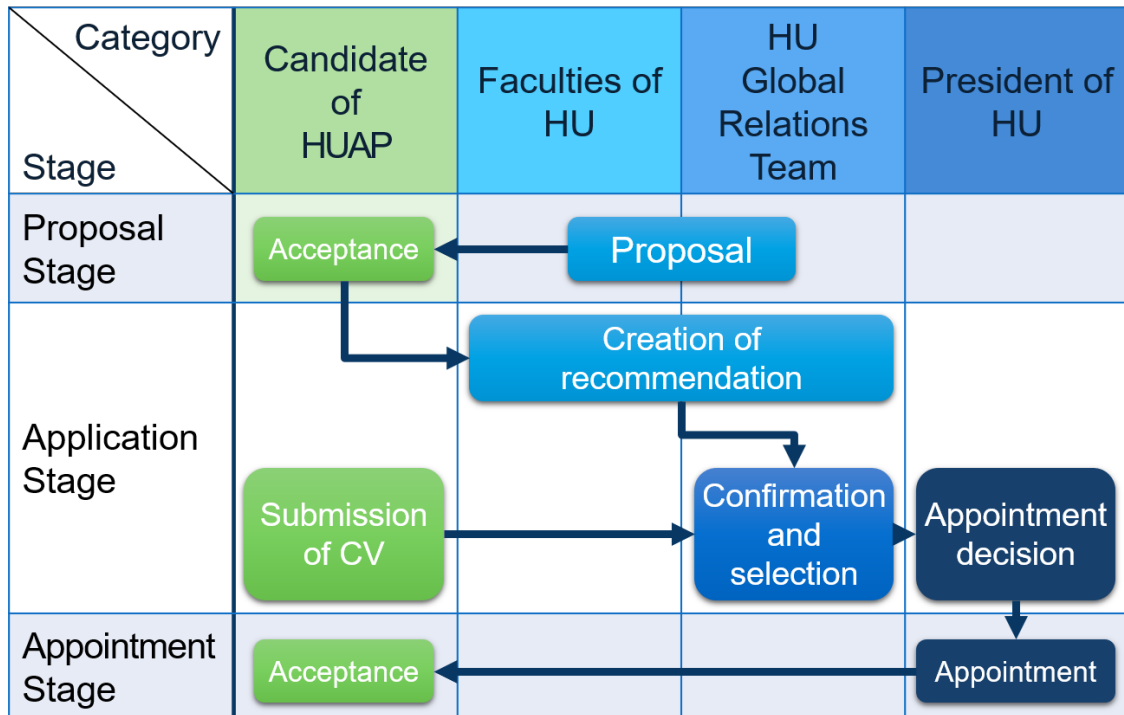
| Category / Stage | Candidate of HUAP | Faculties of HU | HU Global Relations Team | President of HU |
|---|---|---|---|---|
| Proposal Stage | Acceptance | Proposal | | |
| Application Stage | Submission of CV | Creation of recommendation | Confirmation and selection | Appointment decision |
| Appointment Stage | Acceptance | | | Appointment |